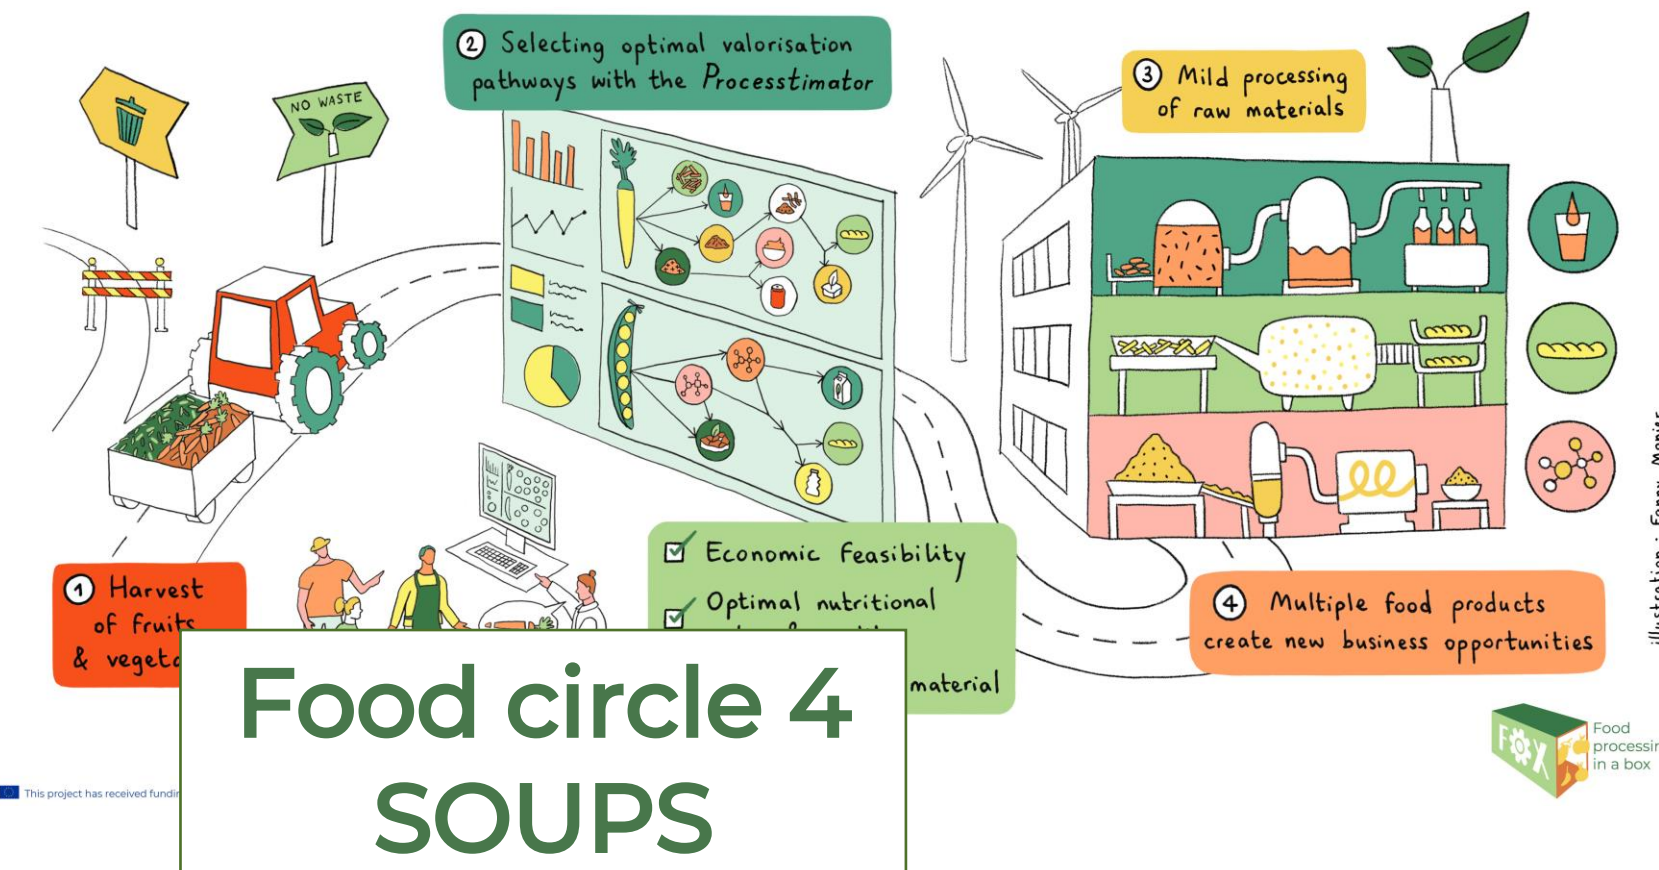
NO WASTE

2 Selecting optimal valorisation pathways with the Processtimator

3 Mild processing of raw materials

1 Harvest of fruits & veget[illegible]

Economic feasibility

Optimal nutritional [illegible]

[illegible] material

4 Multiple food products create new business opportunities

illustration : Fanny Monier

FOX

Food processin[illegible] in a box

This project has received fundin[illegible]

Food circle 4
SOUPS